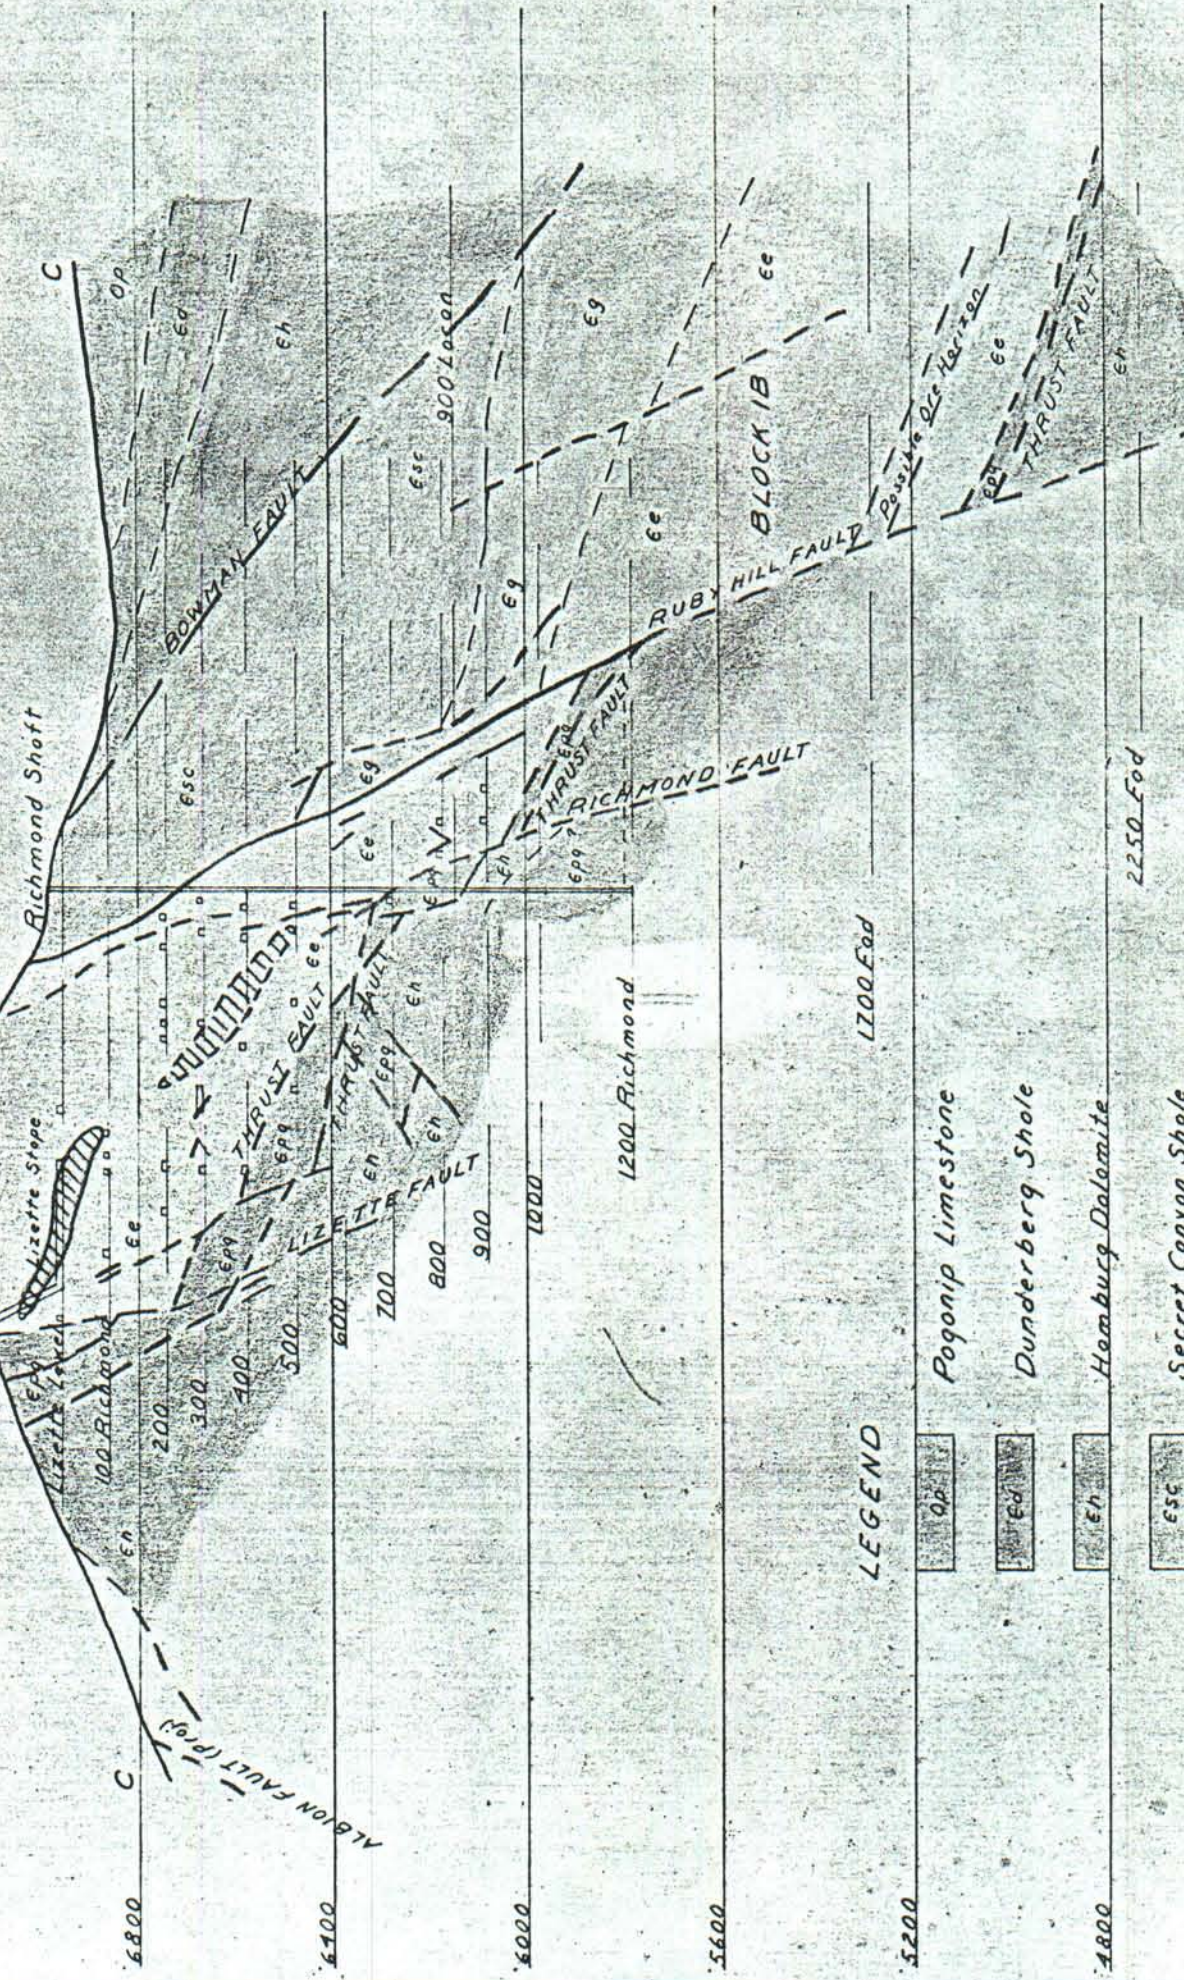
C
C
Op
Ed
Eh
BOWMAN FAULT
900 Lawson
Esc
Eg
Ee
Richmond Shaft
Esc
Eg
Eg
Ee
RUBY HILL FAULT
BLOCK IB
Possible Ore Horizon
Ee
Epg
THRUST FAULT
Eh
THRUST FAULT
RICHMOND FAULT
Ee
Eh
Epg
Lizette Stope
Lizette Tunnel
100 Richmond
200
300
400
500
600
700
800
900
1000
Ee
Epg
THRUST FAULT
THRUST FAULT
Eh
LIZETTE FAULT
Eh
ALBION FAULT (Proj)
1200 Richmond
1700 Fad
2250 Fad
6800
6400
6000
5600
5200
4800
LEGEND
Op Pogonip Limestone
Ed Dunderberg Shale
Eh Hamburg Dolomite
Esc Secret Canyon Shale